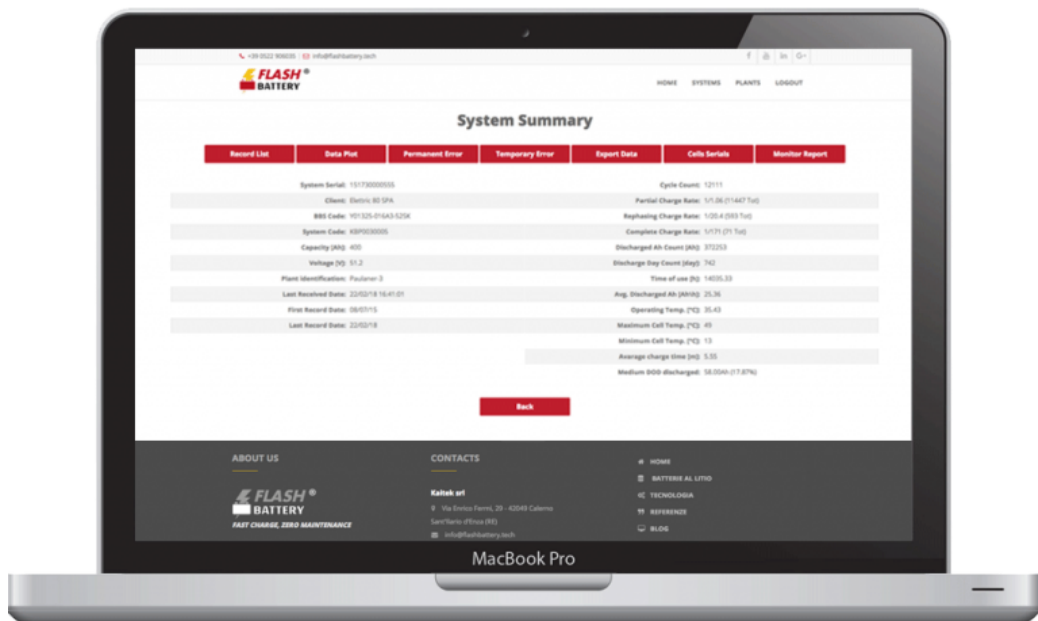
+39 0522 906035 info@flashbattery.tech

f in G+

FLASH® BATTERY

HOME SYSTEMS PLANTS LOGOUT

System Summary

Record List | Data Plot | Permanent Error | Temporary Error | Export Data | Cells Serials | Monitor Report

| | | | |
|---|---|---|---|
| System Serial: | 151730000555 | Cycle Count: | 12111 |
| Client: | Elettric 80 SPA | Partial Charge Rate: | 1/1.06 (11447 Tot) |
| BBS Code: | Y01325-016A5-525K | Rephasing Charge Rate: | 1/20.4 (593 Tot) |
| System Code: | KBP0030005 | Complete Charge Rate: | 1/171 (71 Tot) |
| Capacity (Ah): | 400 | Discharged Ah Count (Ah): | 372253 |
| Voltage (V): | 51.2 | Discharge Day Count (day): | 742 |
| Plant Identification: | Paulaner 3 | Time of use (h): | 14035.33 |
| Last Received Date: | 22/02/18 16:41:01 | Avg. Discharged Ah (Ah/h): | 25.36 |
| First Record Date: | 08/07/15 | Operating Temp. (°C): | 35.43 |
| Last Record Date: | 22/02/18 | Maximum Cell Temp. (°C): | 49 |
| | | Minimum Cell Temp. (°C): | 13 |
| | | Average charge time (m): | 5.55 |
| | | Medium DOD discharged: | 58.00Ah (17.87%) |

Back

ABOUT US

FLASH® BATTERY
FAST CHARGE, ZERO MAINTENANCE

CONTACTS

Kaitek srl
Via Enrico Fermi, 20 - 42049 Calerno Sant'Ilario d'Enza (RE)
info@flashbattery.tech

HOME
BATTERIE AL LITIO
TECNOLOGIA
REFERENZE
BLOG

MacBook Pro